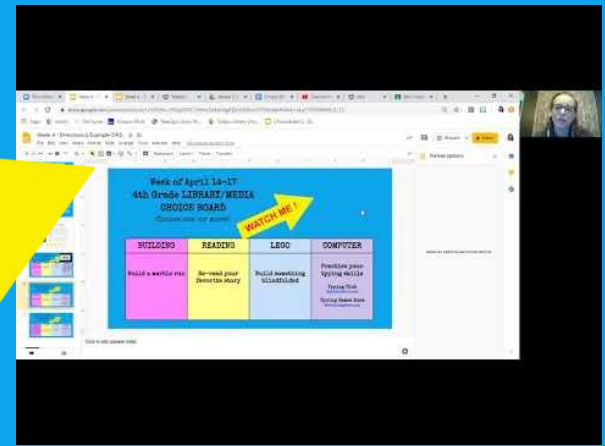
Week of April 14-17
4th Grade LIBRARY/MEDIA
CHOICE BOARD
(Choose one or more)

WATCH ME!

| BUILDING | READING | LEGO | COMPUTER |
|---|---|---|---|
| Build a marble run | Re-read your favorite story | Build something blindfolded | Practice your typing skills<br>Typing Club<br>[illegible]<br>Typing Games Zone<br>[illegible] |

Format options

Click to add speaker notes

Week 4 - Directions & Example CHO...